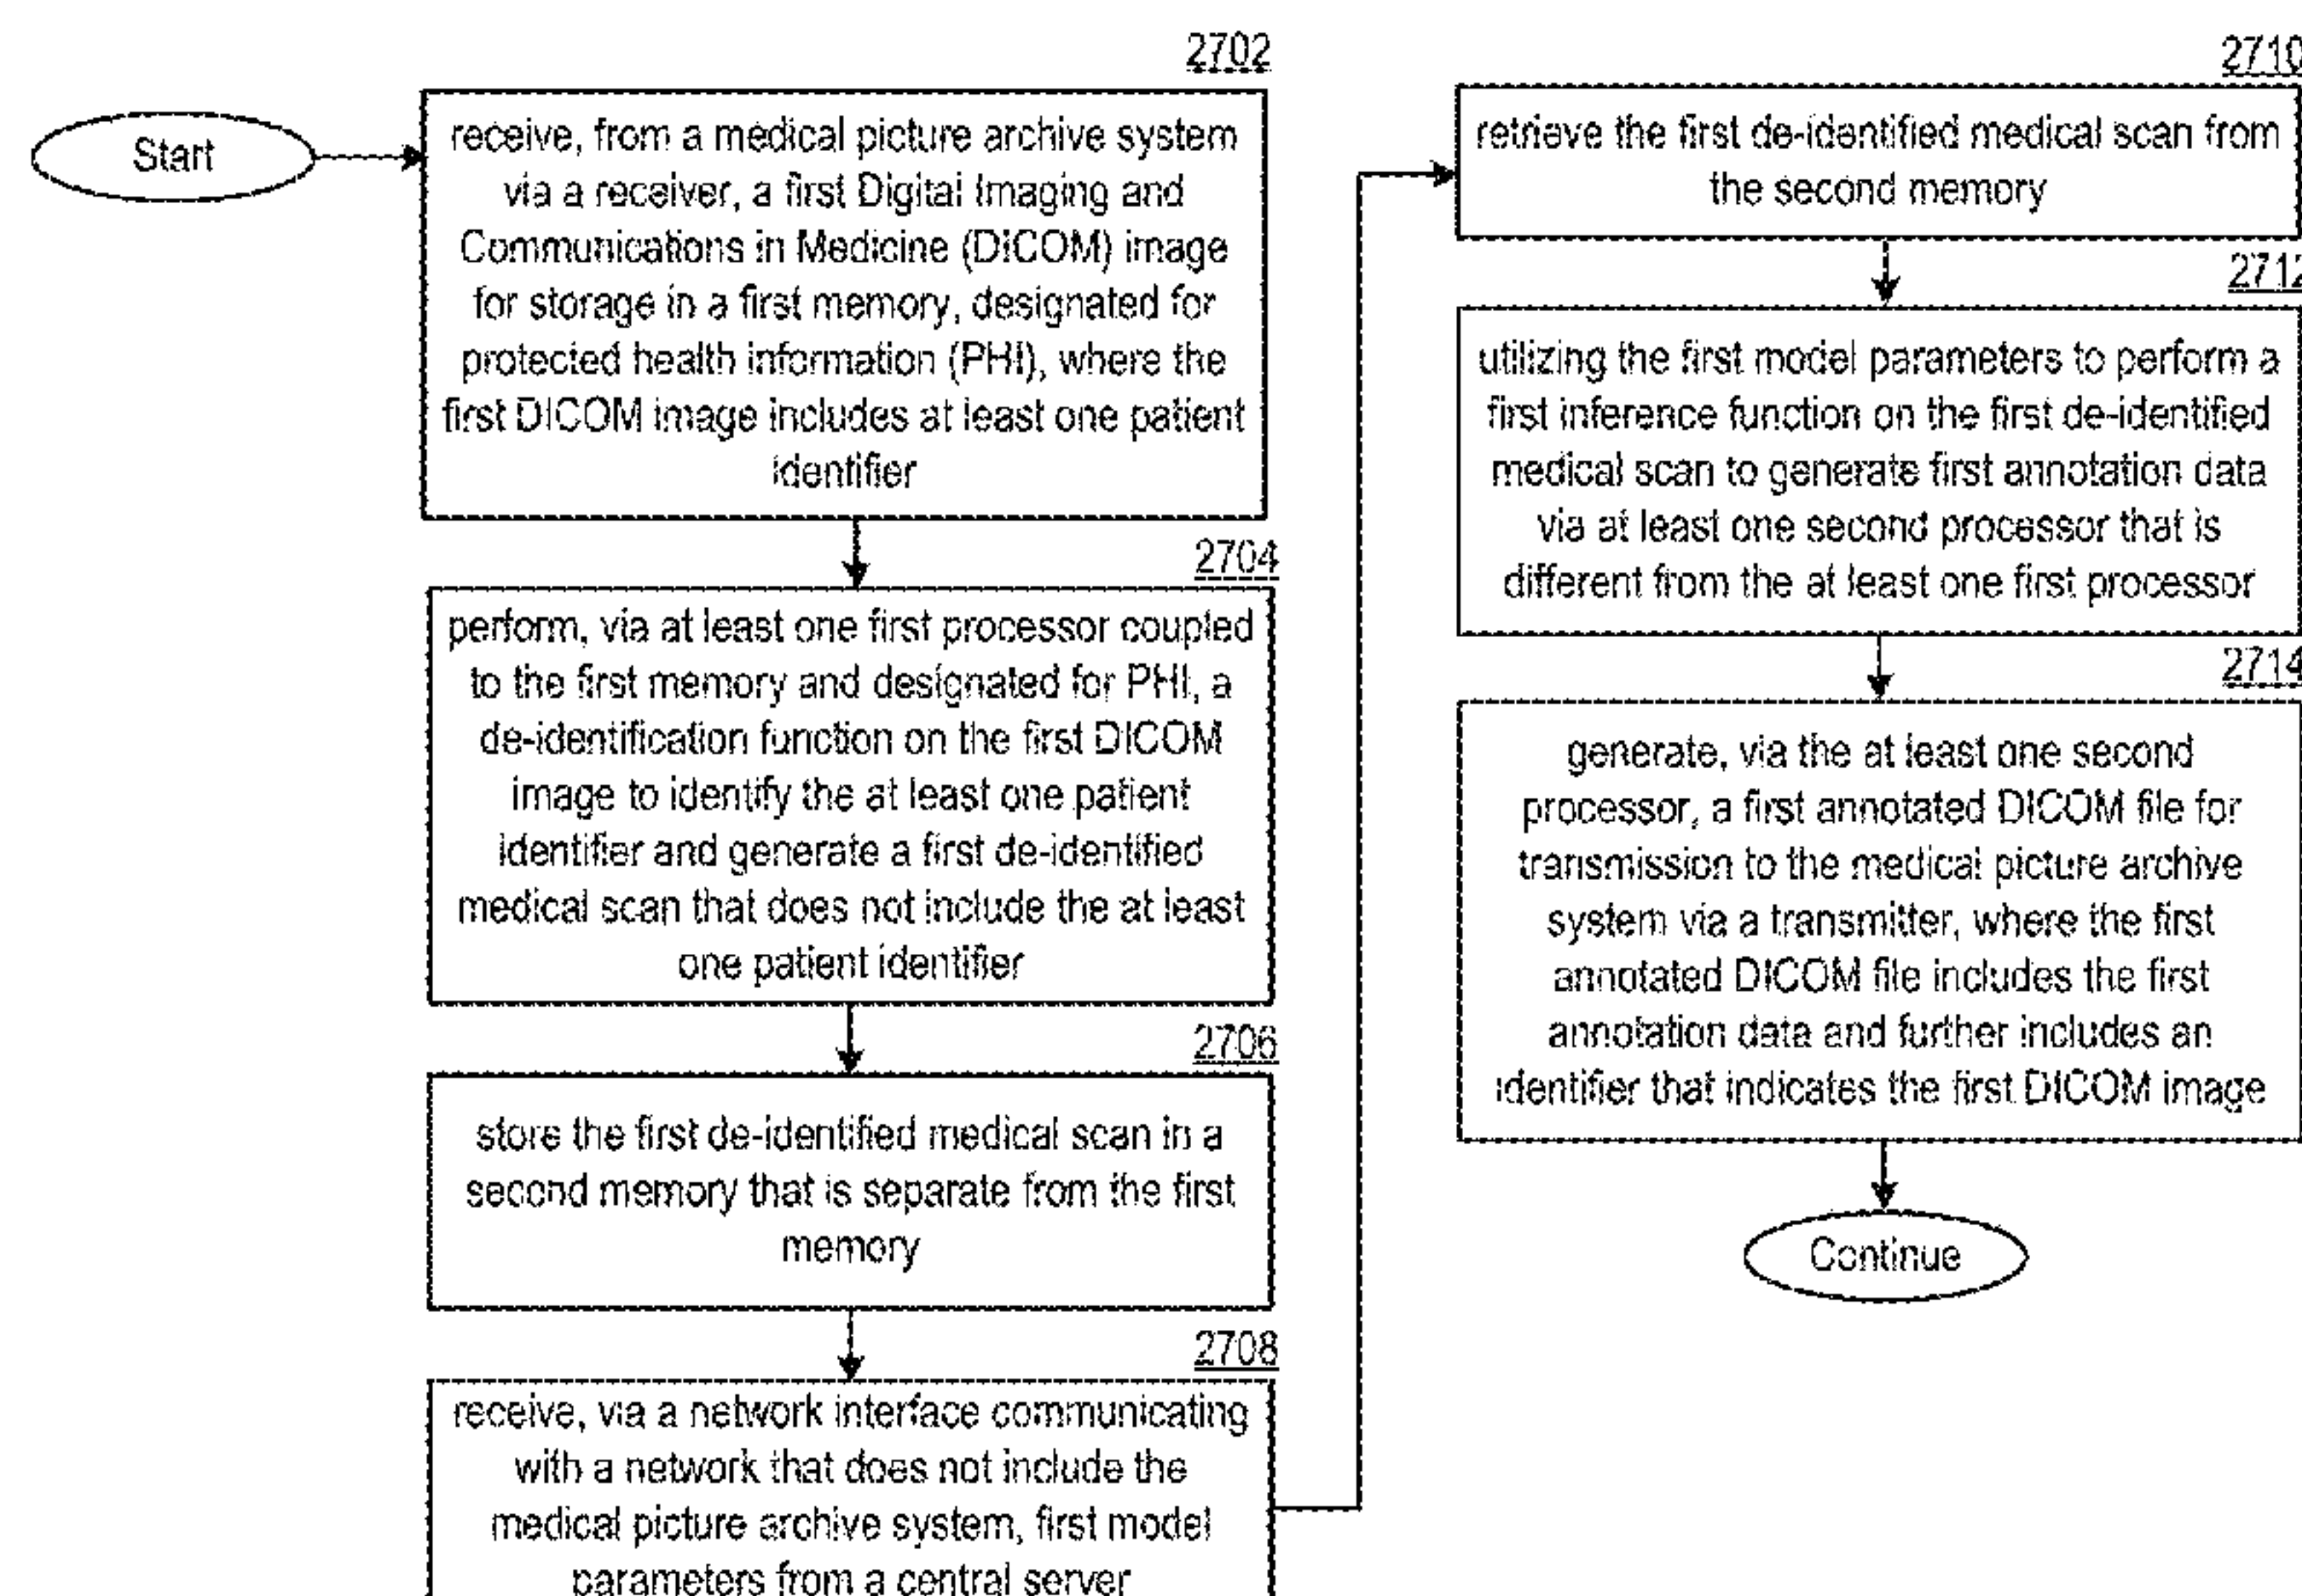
Start

2702

receive, from a medical picture archive system via a receiver, a first Digital Imaging and Communications in Medicine (DICOM) image for storage in a first memory, designated for protected health information (PHI), where the first DICOM image includes at least one patient identifier

2704

perform, via at least one first processor coupled to the first memory and designated for PHI, a de-identification function on the first DICOM image to identify the at least one patient identifier and generate a first de-identified medical scan that does not include the at least one patient identifier

2706

store the first de-identified medical scan in a second memory that is separate from the first memory

2708

receive, via a network interface communicating with a network that does not include the medical picture archive system, first model parameters from a central server

2710

retrieve the first de-identified medical scan from the second memory

2712

utilizing the first model parameters to perform a first inference function on the first de-identified medical scan to generate first annotation data via at least one second processor that is different from the at least one first processor

2714

generate, via the at least one second processor, a first annotated DICOM file for transmission to the medical picture archive system via a transmitter, where the first annotated DICOM file includes the first annotation data and further includes an identifier that indicates the first DICOM image

Continue